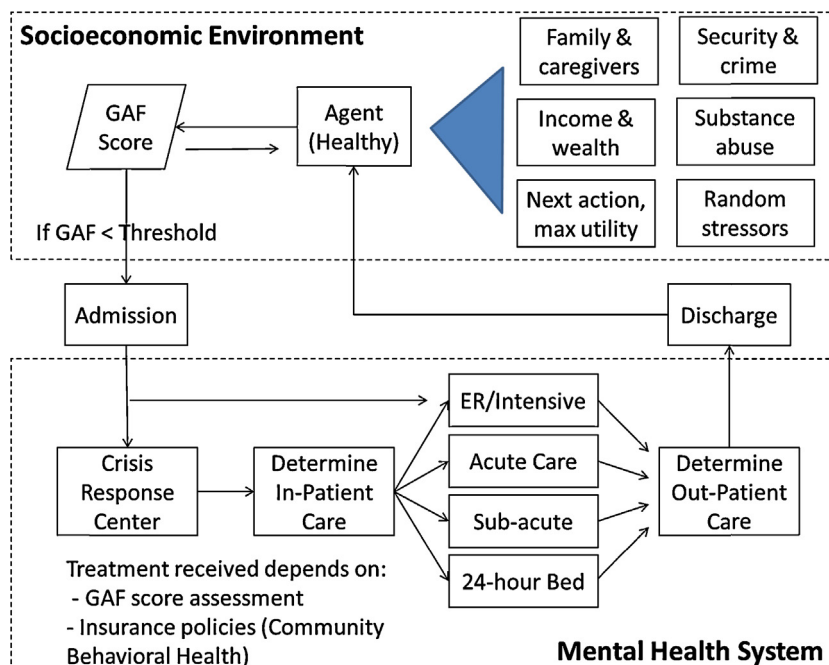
Socioeconomic Environment

GAF Score

Agent (Healthy)

Family & caregivers

Security & crime

Income & wealth

Substance abuse

Next action, max utility

Random stressors

If GAF < Threshold

Admission

Discharge

ER/Intensive

Crisis Response Center

Determine In-Patient Care

Acute Care

Sub-acute

24-hour Bed

Determine Out-Patient Care

Treatment received depends on:
- GAF score assessment
- Insurance policies (Community Behavioral Health)

Mental Health System